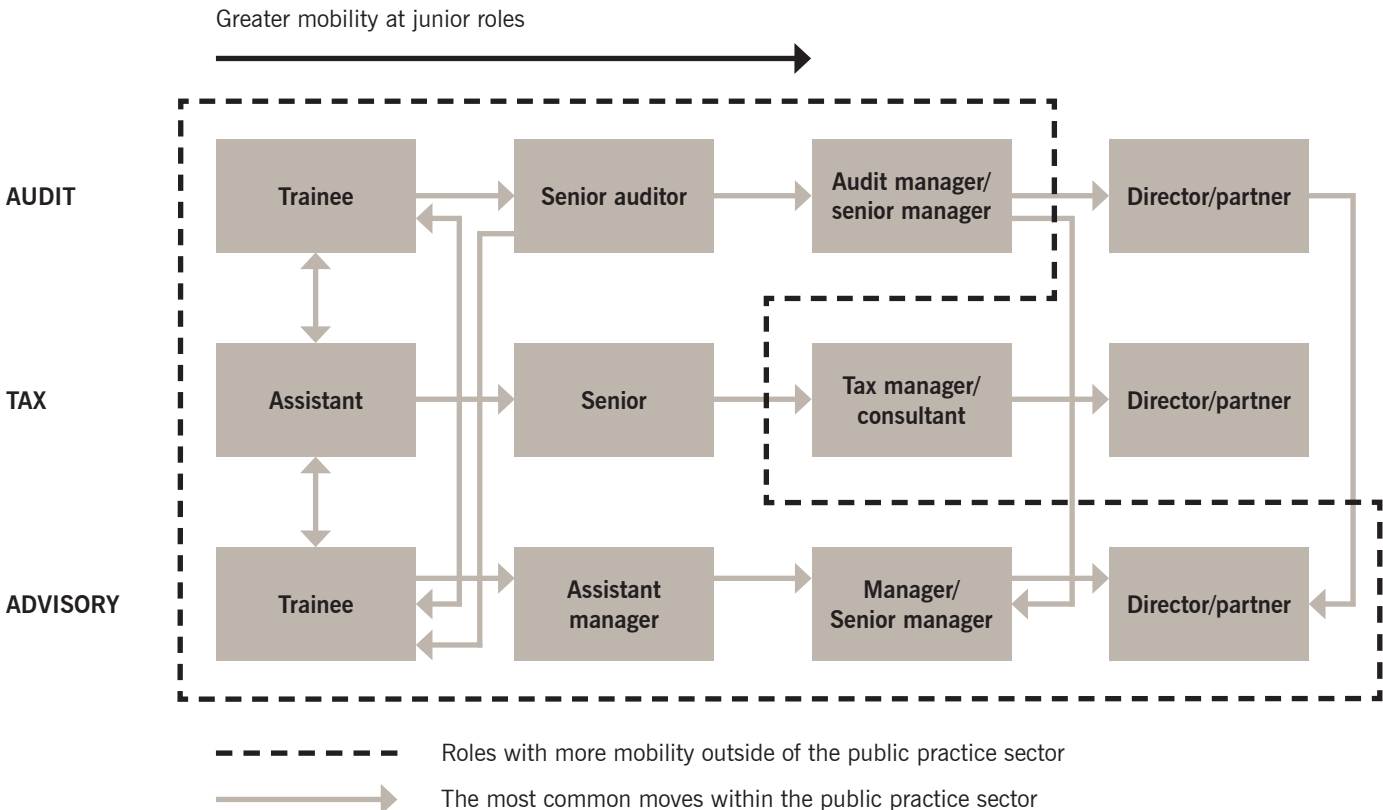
Greater mobility at junior roles

AUDIT

TAX

ADVISORY

Trainee

Senior auditor

Audit manager/ senior manager

Director/partner

Assistant

Senior

Tax manager/ consultant

Director/partner

Trainee

Assistant manager

Manager/ Senior manager

Director/partner

Roles with more mobility outside of the public practice sector

The most common moves within the public practice sector